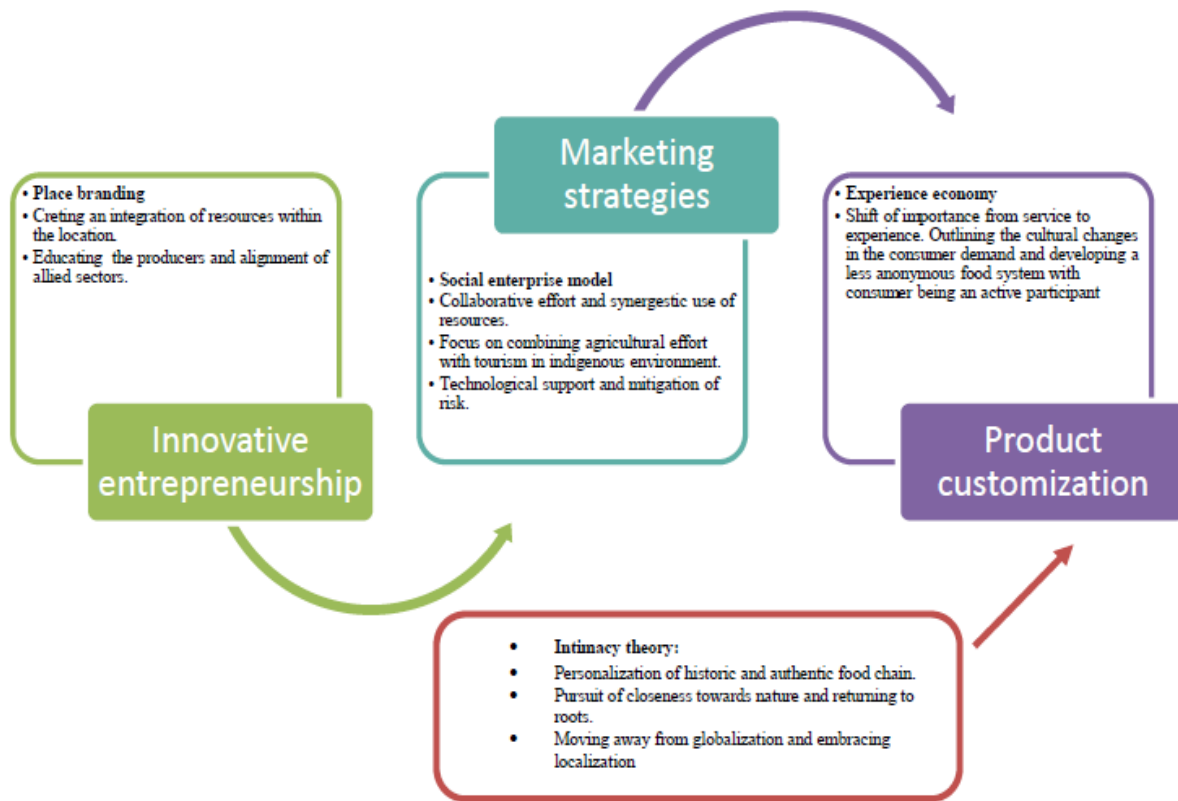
• Place branding
• Creting an integration of resources within the location.
• Educating the producers and alignment of allied sectors.

Innovative entrepreneurship

Marketing strategies

• Social enterprise model
• Collaborative effort and synergestic use of resources.
• Focus on combining agricultural effort with tourism in indigenous environment.
• Technological support and mitigation of risk.

• Experience economy
• Shift of importance from service to experience. Outlining the cultural changes in the consumer demand and developing a less anonymous food system with consumer being an active participant

Product customization

• Intimacy theory:
• Personalization of historic and authentic food chain.
• Pursuit of closeness towards nature and returning to roots.
• Moving away from globalization and embracing localization